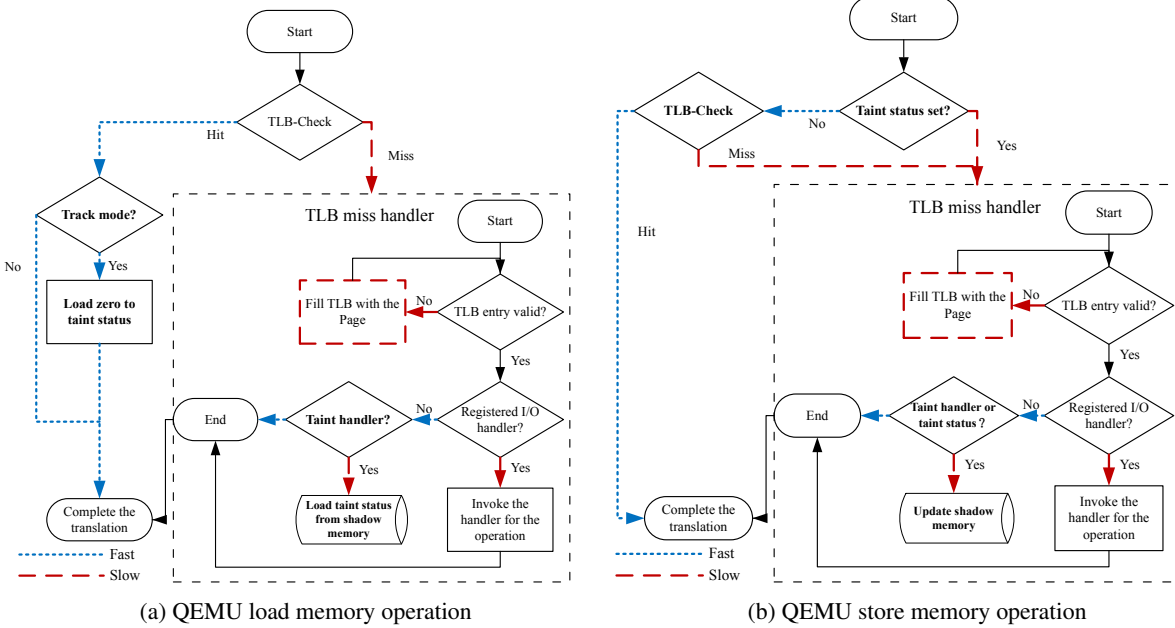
Start

TLB-Check

Hit

Miss

Track mode?

No

Yes

Load zero to taint status

TLB miss handler

Start

Fill TLB with the Page

No

TLB entry valid?

Yes

End

Taint handler?

No

Registered I/O handler?

Yes

Yes

Load taint status from shadow memory

Invoke the handler for the operation

Complete the translation

Fast

Slow

(a) QEMU load memory operation

Start

TLB-Check

No

Taint status set?

Miss

Yes

TLB miss handler

Start

Hit

Fill TLB with the Page

No

TLB entry valid?

Yes

End

Taint handler or taint status?

No

Registered I/O handler?

Yes

Yes

Update shadow memory

Invoke the handler for the operation

Complete the translation

Fast

Slow

(b) QEMU store memory operation